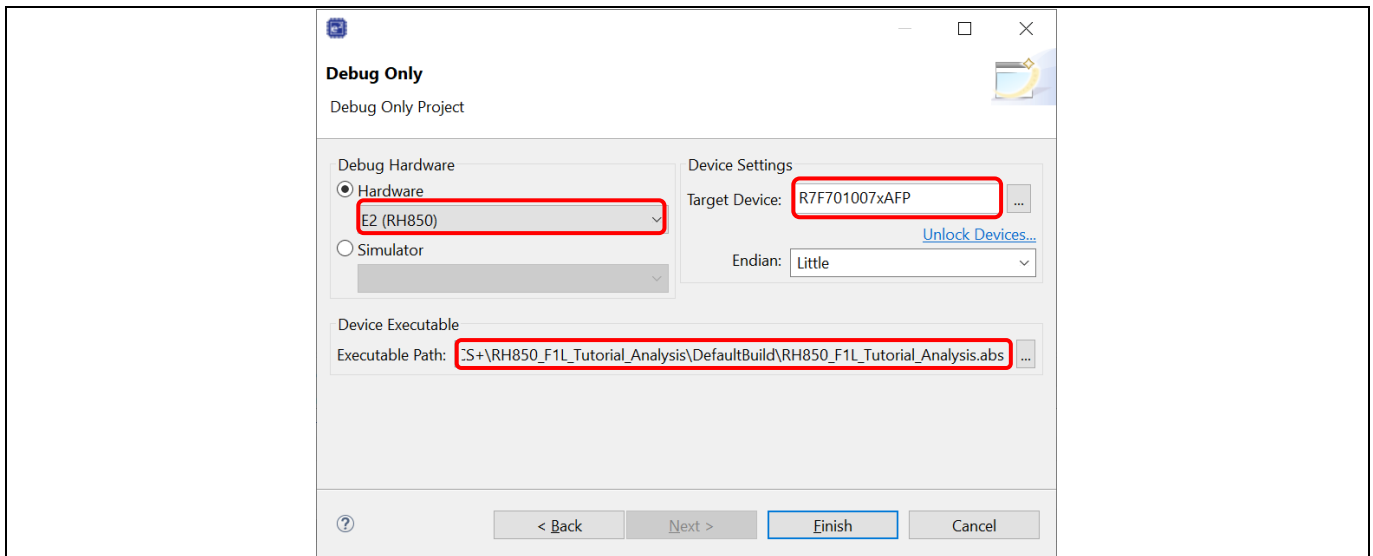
Debug Only

Debug Only Project

Debug Hardware

Hardware

E2 (RH850)

Simulator

Device Settings

Target Device: R7F701007xAFP

...

Unlock Devices...

Endian: Little

Device Executable

Executable Path: CS+\RH850_F1L_Tutorial_Analysis\DefaultBuild\RH850_F1L_Tutorial_Analysis.abs

...

?

< Back

Next >

Finish

Cancel